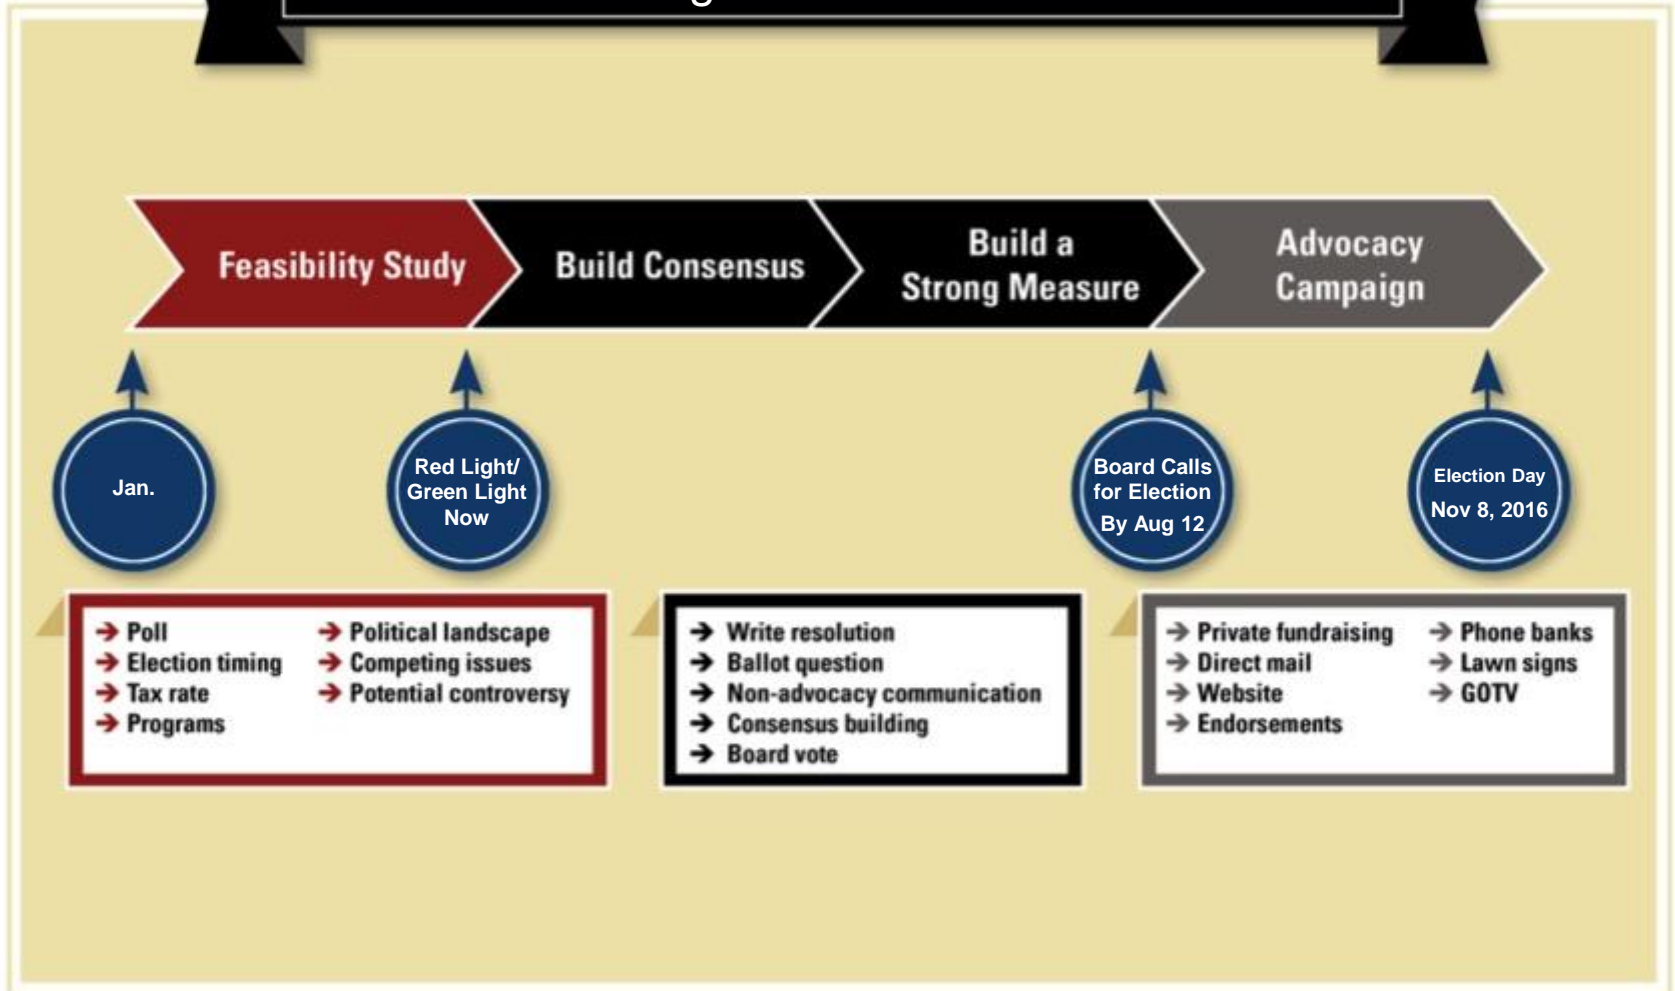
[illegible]

Feasibility Study

Build Consensus

Build a Strong Measure

Advocacy Campaign

Jan.

Red Light/ Green Light Now

Board Calls for Election By Aug 12

Election Day Nov 8, 2016

→ Poll
→ Election timing
→ Tax rate
→ Programs

→ Political landscape
→ Competing issues
→ Potential controversy

→ Write resolution
→ Ballot question
→ Non-advocacy communication
→ Consensus building
→ Board vote

→ Private fundraising
→ Direct mail
→ Website
→ Endorsements

→ Phone banks
→ Lawn signs
→ GOTV